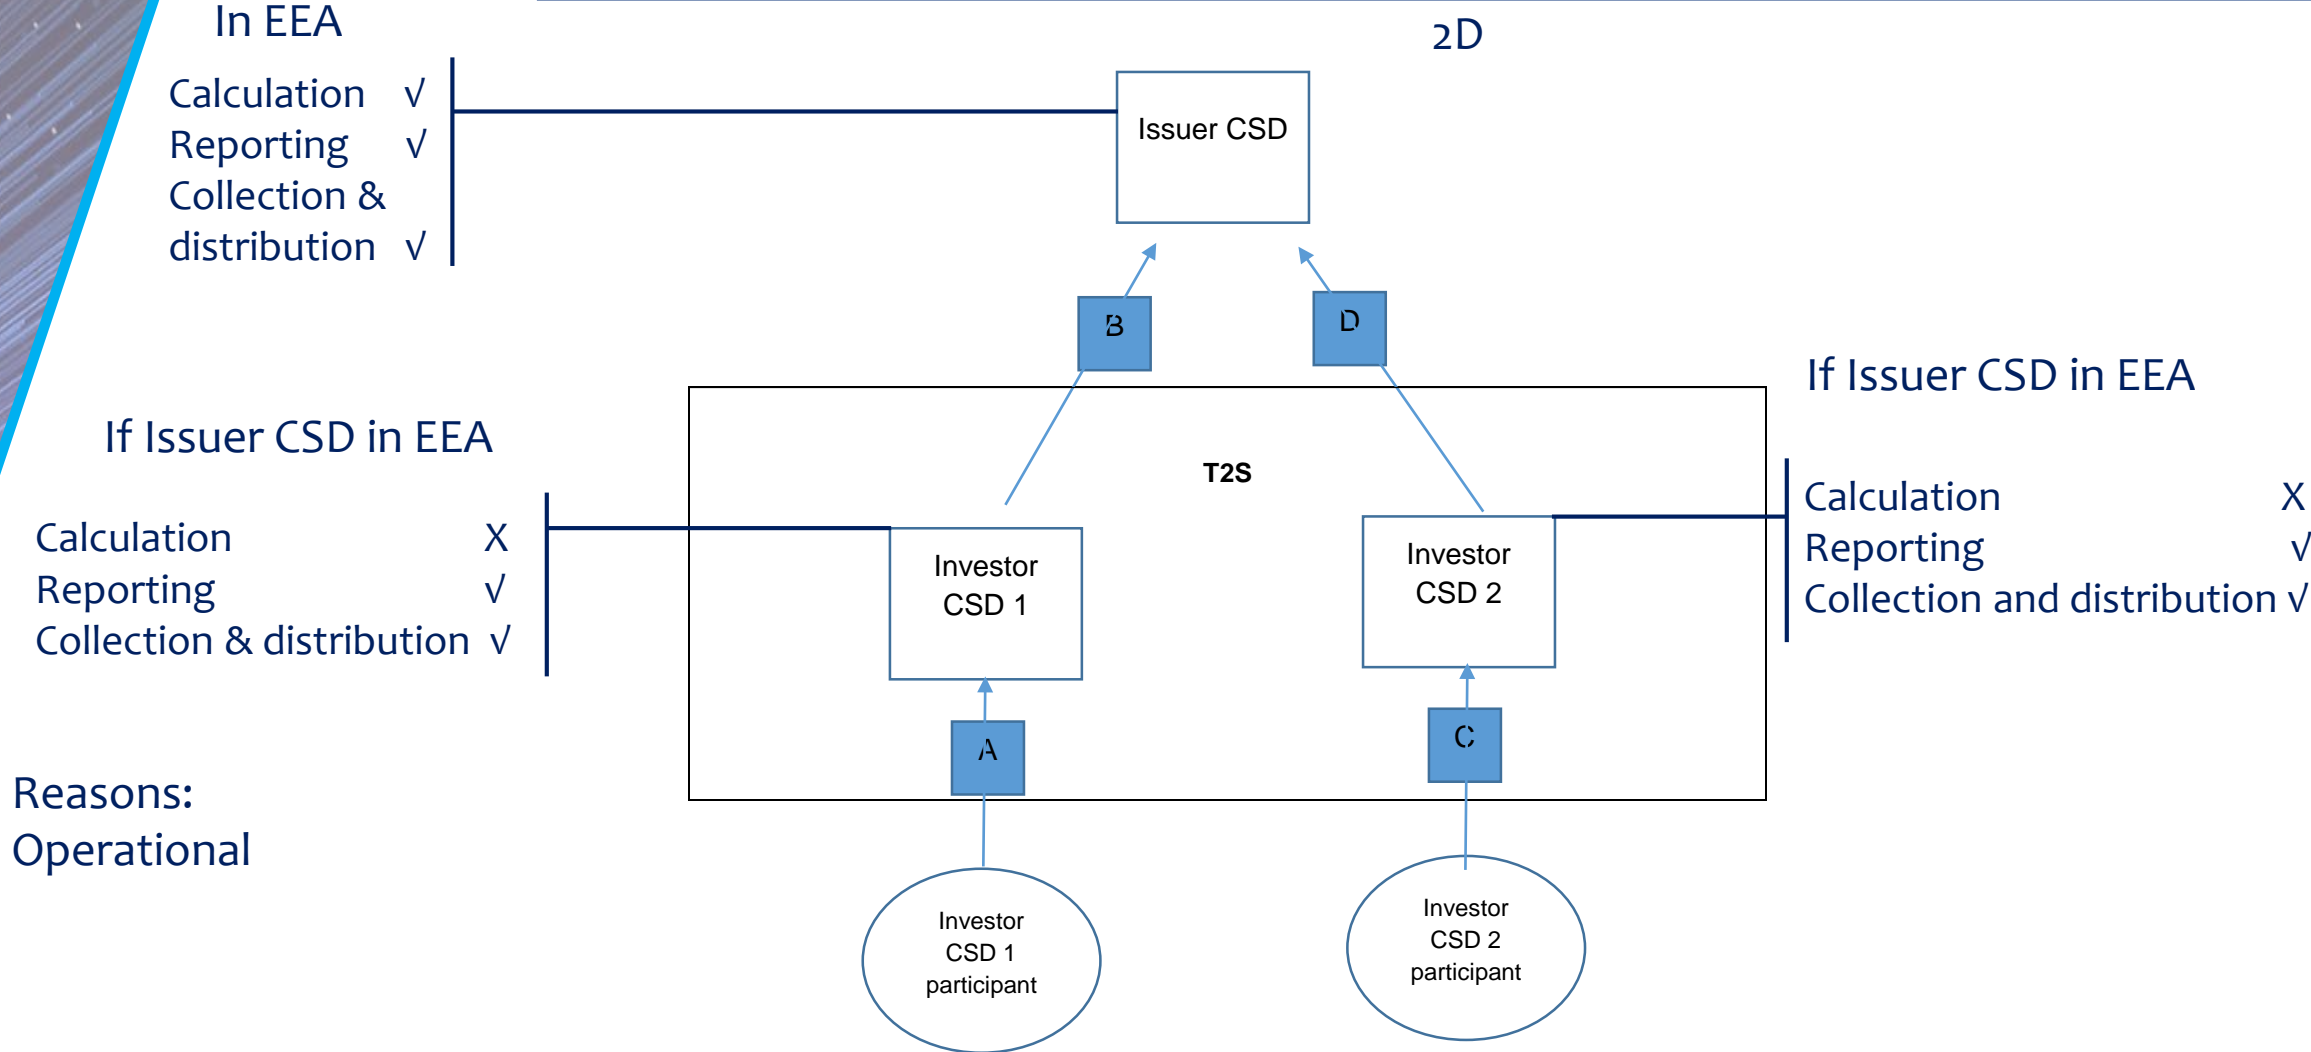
In EEA

Calculation √
Reporting √
Collection & distribution √

2D

Issuer CSD

B

D

If Issuer CSD in EEA

Calculation X
Reporting √
Collection and distribution √

If Issuer CSD in EEA

Calculation X
Reporting √
Collection & distribution √

T2S

Investor CSD 1

Investor CSD 2

A

C

Reasons:
Operational

Investor CSD 1 participant

Investor CSD 2 participant